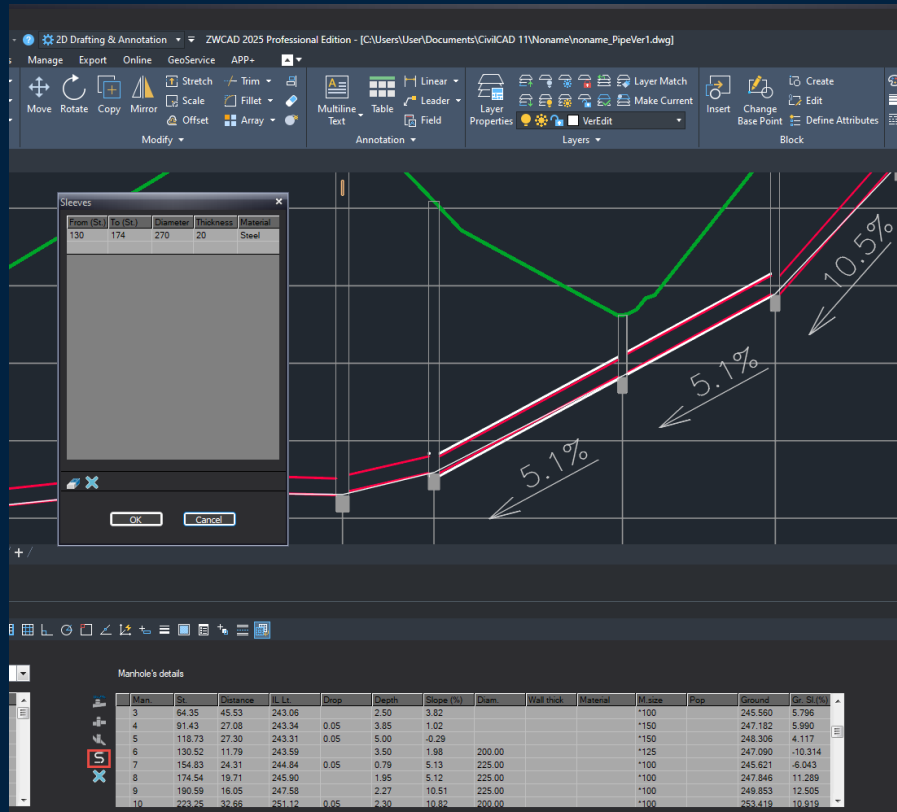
2D Drafting & Annotation ZWCAD 2025 Professional Edition - [C:\Users\User\Documents\CivilCAD 11\Noname\noname_PipeVer1.dwg]

Manage Export Online GeoService APP+

Move Rotate Copy Mirror Stretch Scale Offset Trim Fillet Array Modify

Multiline Text Table Linear Leader Field Annotation

Layer Properties Layer Match Make Current VerEdit Layers

Insert Change Base Point Create Edit Define Attributes Block

Sleeves

| From (St.) | To (St.) | Diameter | Thickness | Material |
|---|---|---|---|---|
| 130 | 174 | 270 | 20 | Steel |

OK Cancel

10.5%

5.1%

5.1%

Manhole's details

| Man. | St. | Distance | IL Lt. | Drop | Depth | Slope (%) | Diam. | Wall thick | Material | M.size | Pop | Ground | Gr. Sl.(%) |
|---|---|---|---|---|---|---|---|---|---|---|---|---|---|
| 3 | 64.35 | 45.53 | 243.06 | | 2.50 | 3.82 | | | | *100 | | 245.560 | 5.796 |
| 4 | 91.43 | 27.08 | 243.34 | 0.05 | 3.85 | 1.02 | | | | *150 | | 247.182 | 5.990 |
| 5 | 118.73 | 27.30 | 243.31 | 0.05 | 5.00 | -0.29 | | | | *150 | | 248.306 | 4.117 |
| 6 | 130.52 | 11.79 | 243.59 | | 3.50 | 1.98 | 200.00 | | | *125 | | 247.090 | -10.314 |
| 7 | 154.83 | 24.31 | 244.84 | 0.05 | 0.79 | 5.13 | 225.00 | | | *100 | | 245.621 | -6.043 |
| 8 | 174.54 | 19.71 | 245.90 | | 1.95 | 5.12 | 225.00 | | | *100 | | 247.846 | 11.289 |
| 9 | 190.59 | 16.05 | 247.58 | | 2.27 | 10.51 | 225.00 | | | *100 | | 249.853 | 12.505 |
| 10 | 223.25 | 32.66 | 251.12 | 0.05 | 2.30 | 10.82 | 200.00 | | | *100 | | 253.419 | 10.919 |